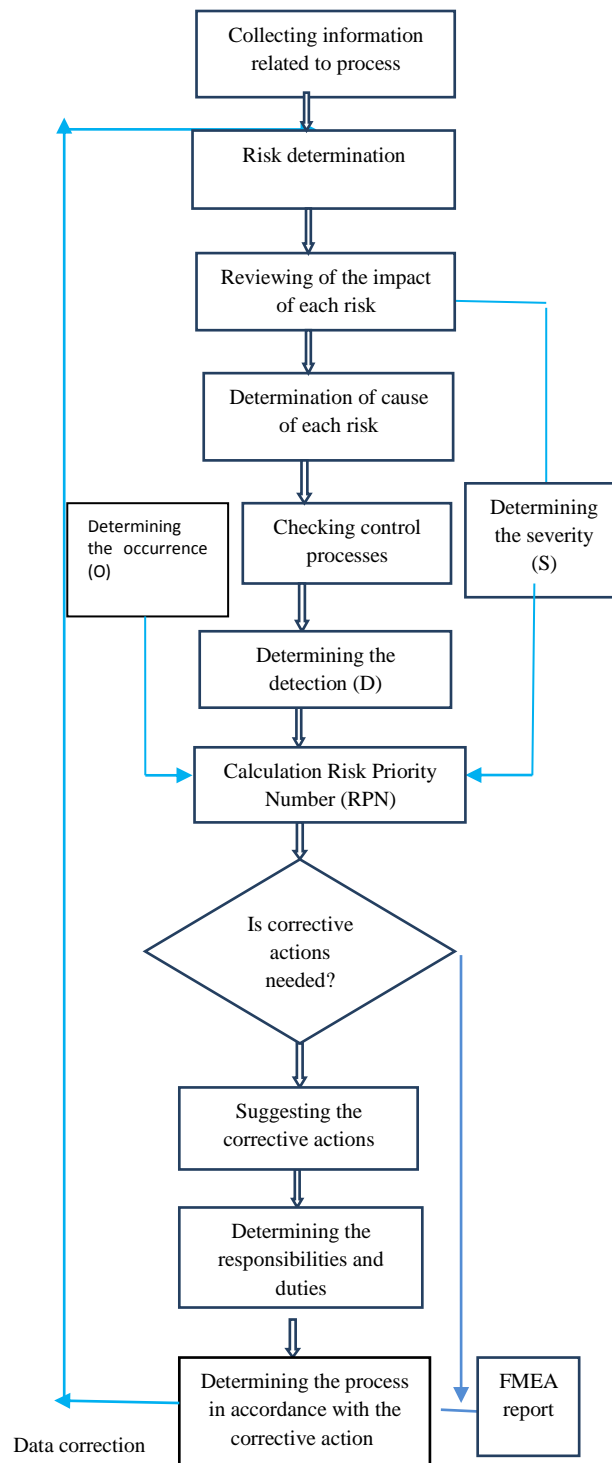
Collecting information related to process

Risk determination

Reviewing of the impact of each risk

Determination of cause of each risk

Determining the occurrence (O)

Checking control processes

Determining the severity (S)

Determining the detection (D)

Calculation Risk Priority Number (RPN)

Is corrective actions needed?

Suggesting the corrective actions

Determining the responsibilities and duties

Determining the process in accordance with the corrective action

FMEA report

Data correction